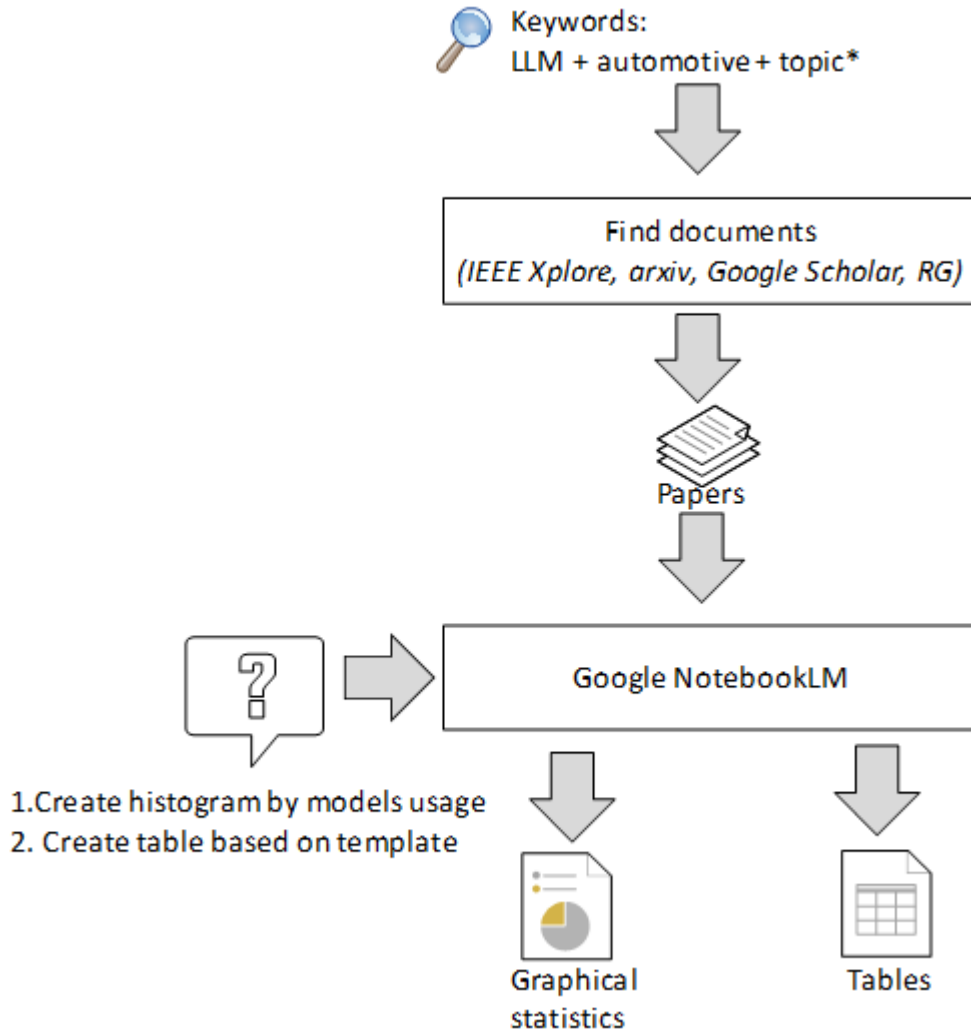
Keywords:
LLM + automotive + topic*

Find documents
(IEEE Xplore, arxiv, Google Scholar, RG)

Papers

?

Google NotebookLM

1.Create histogram by models usage
2. Create table based on template

Graphical statistics

Tables